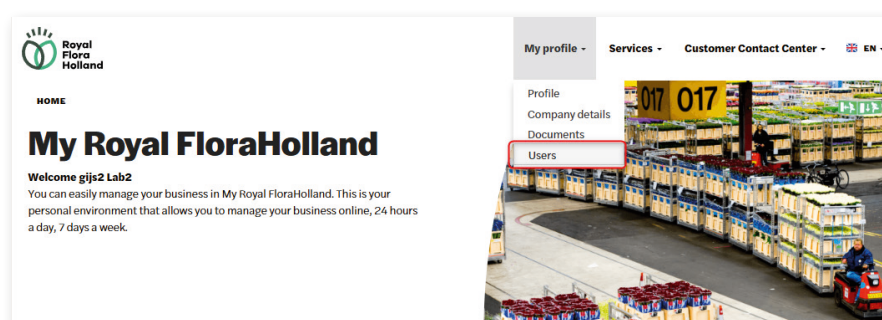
Royal Flora Holland

My profile ▾ Services ▾ Customer Contact Center ▾ EN ▾

Profile
Company details
Documents
Users

HOME

My Royal FloraHolland

Welcome gijs2 Lab2
You can easily manage your business in My Royal FloraHolland. This is your personal environment that allows you to manage your business online, 24 hours a day, 7 days a week.

017 017